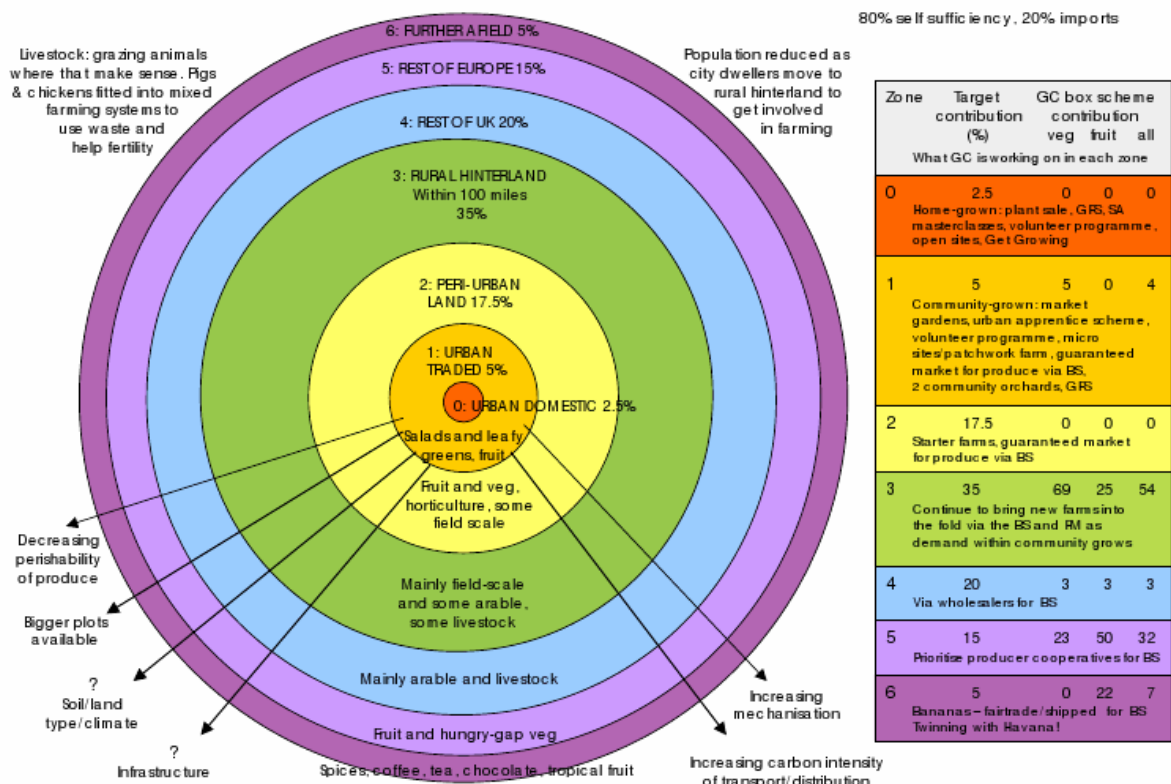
80% self sufficiency, 20% imports

Livestock: grazing animals where that make sense. Pigs & chickens fitted into mixed farming systems to use waste and help fertility

Population reduced as city dwellers move to rural hinterland to get involved in farming

6: FURTHER A FIELD 5%

5: REST OF EUROPE 15%

4: REST OF UK 20%

3: RURAL HINTERLAND Within 100 miles 35%

2: PERI-URBAN LAND 17.5%

1: URBAN TRADED 5%

0: URBAN DOMESTIC 2.5%

Salads and leafy greens, fruit

Fruit and veg, horticulture, some field scale

Mainly field-scale and some arable, some livestock

Mainly arable and livestock

Fruit and hungry-gap veg

Spices, coffee, tea, chocolate, tropical fruit

Decreasing perishability of produce

Bigger plots available

? Soil/land type/climate

? Infrastructure

Increasing mechanisation

Increasing carbon intensity of transport/distribution

| Zone | Target contribution (%) | GC box scheme contribution veg | fruit | all |
|---|---|---|---|---|
| What GC is working on in each zone | | | | |
| 0 | 2.5 | 0 | 0 | 0 |
| Home-grown: plant sale, GRS, SA masterclasses, volunteer programme, open sites, Get Growing | | | | |
| 1 | 5 | 5 | 0 | 4 |
| Community-grown: market gardens, urban apprentice scheme, volunteer programme, micro sites/patchwork farm, guaranteed market for produce via BS, 2 community orchards, GRS | | | | |
| 2 | 17.5 | 0 | 0 | 0 |
| Starter farms, guaranteed market for produce via BS | | | | |
| 3 | 35 | 69 | 25 | 54 |
| Continue to bring new farms into the fold via the BS and FM as demand within community grows | | | | |
| 4 | 20 | 3 | 3 | 3 |
| Via wholesalers for BS | | | | |
| 5 | 15 | 23 | 50 | 32 |
| Prioritise producer cooperatives for BS | | | | |
| 6 | 5 | 0 | 22 | 7 |
| Bananas – fairtrade/shipped for BS Twinning with Havana! | | | | |